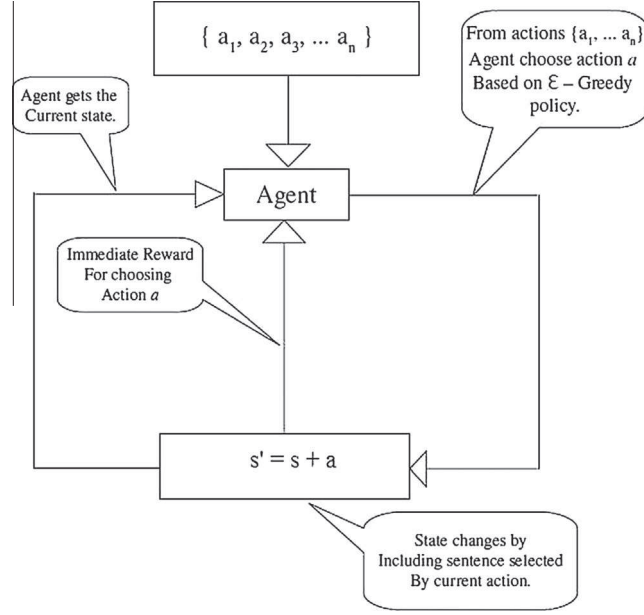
$\{ a_1, a_2, a_3, \ldots a_n \}$

From actions $\{a_1, \ldots a_n\}$ Agent choose action $a$ Based on $\varepsilon$ – Greedy policy.

Agent gets the Current state.

Agent

Immediate Reward For choosing Action $a$

$s' = s + a$

State changes by Including sentence selected By current action.